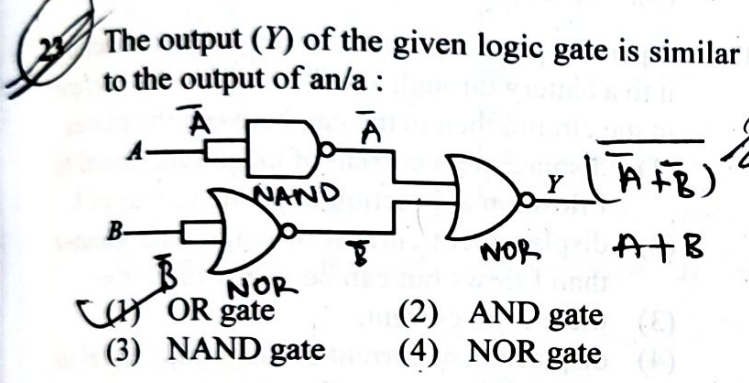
23. The output (Y) of the given logic gate is similar to the output of an/a :

$\bar{A}$ $\bar{A}$
A
NAND
Y $(\overline{\bar{A}+\bar{B}})$
B
$\bar{B}$ $\bar{B}$
NOR
NOR
A + B

(1) OR gate
(2) AND gate
(3) NAND gate
(4) NOR gate